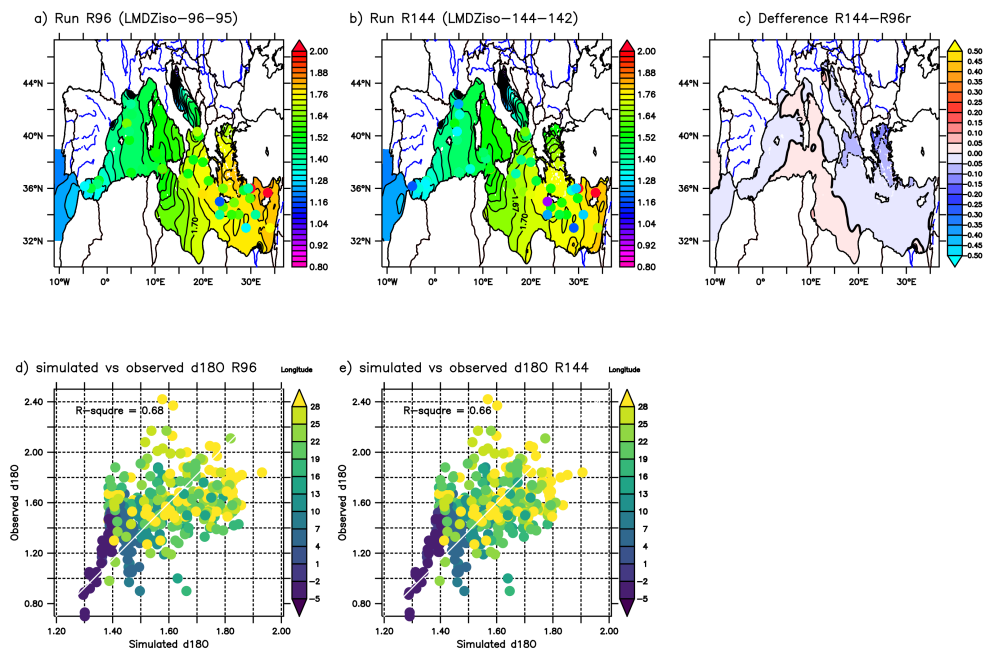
a) Run R96 (LMDZiso-96-95)

44°N
40°N
36°N
32°N
10°W 0° 10°E 20°E 30°E

1.70

2.00
1.88
1.76
1.64
1.52
1.40
1.28
1.16
1.04
0.92
0.80

b) Run R144 (LMDZiso-144-142)

44°N
40°N
36°N
32°N
10°W 0° 10°E 20°E 30°E

1.70

2.00
1.88
1.76
1.64
1.52
1.40
1.28
1.16
1.04
0.92
0.80

c) Defference R144-R96r

44°N
40°N
36°N
32°N
10°W 0° 10°E 20°E 30°E

0.50
0.45
0.40
0.35
0.30
0.25
0.20
0.15
0.10
0.05
0.00
-0.05
-0.10
-0.15
-0.20
-0.25
-0.30
-0.35
-0.40
-0.45
-0.50

d) simulated vs observed d18O R96

Longitude

R-squdre = 0.68

Observed d18O
2.40
2.00
1.60
1.20
0.80
1.20 1.40 1.60 1.80 2.00
Simulated d18O

28
25
22
19
16
13
10
7
4
1
-2
-5

e) simulated vs observed d18O R144

Longitude

R-squdre = 0.66

Observed d18O
2.40
2.00
1.60
1.20
0.80
1.20 1.40 1.60 1.80 2.00
Simulated d18O

28
25
22
19
16
13
10
7
4
1
-2
-5